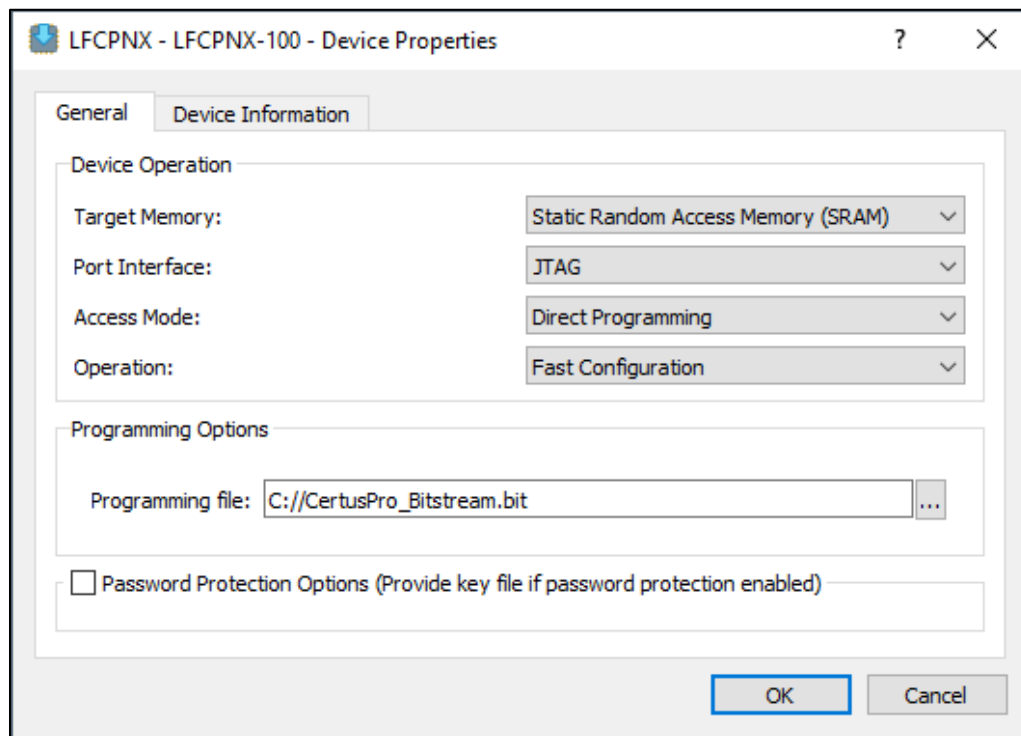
LFCPNX - LFCPNX-100 - Device Properties ? ×

General Device Information

Device Operation

Target Memory: Static Random Access Memory (SRAM)

Port Interface: JTAG

Access Mode: Direct Programming

Operation: Fast Configuration

Programming Options

Programming file: C://CertusPro_Bitstream.bit ...

Password Protection Options (Provide key file if password protection enabled)

OK Cancel